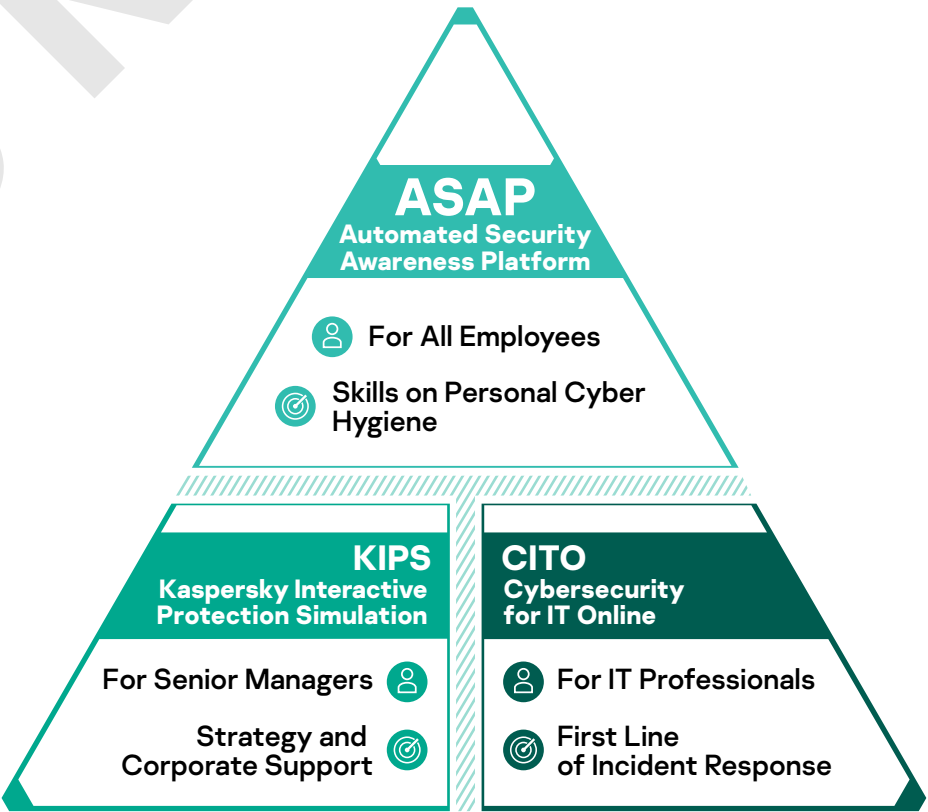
ASAP
Automated Security Awareness Platform

For All Employees

Skills on Personal Cyber Hygiene

KIPS
Kaspersky Interactive Protection Simulation

For Senior Managers

Strategy and Corporate Support

CITO
Cybersecurity for IT Online

For IT Professionals

First Line of Incident Response